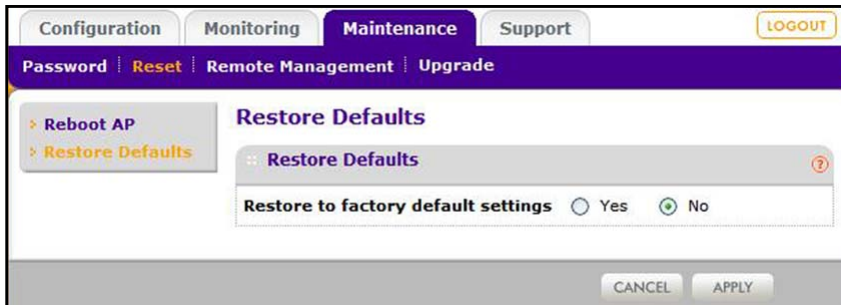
Configuration Monitoring Maintenance Support LOGOUT

Password | Reset | Remote Management | Upgrade

› Reboot AP
› Restore Defaults

Restore Defaults

Restore Defaults ?

Restore to factory default settings ○ Yes ⊙ No

CANCEL APPLY